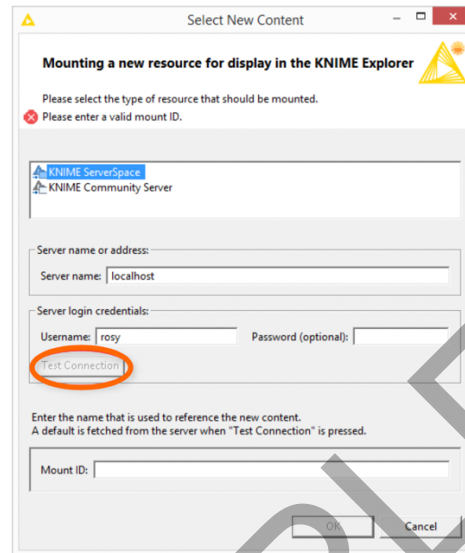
Select New Content

Mounting a new resource for display in the KNIME Explorer

Please select the type of resource that should be mounted.

Please enter a valid mount ID.

KNIME ServerSpace
KNIME Community Server

Server name or address:
Server name: localhost

Server login credentials:
Username: rosy
Password (optional):
Test Connection

Enter the name that is used to reference the new content.
A default is fetched from the server when "Test Connection" is pressed.

Mount ID:

OK
Cancel